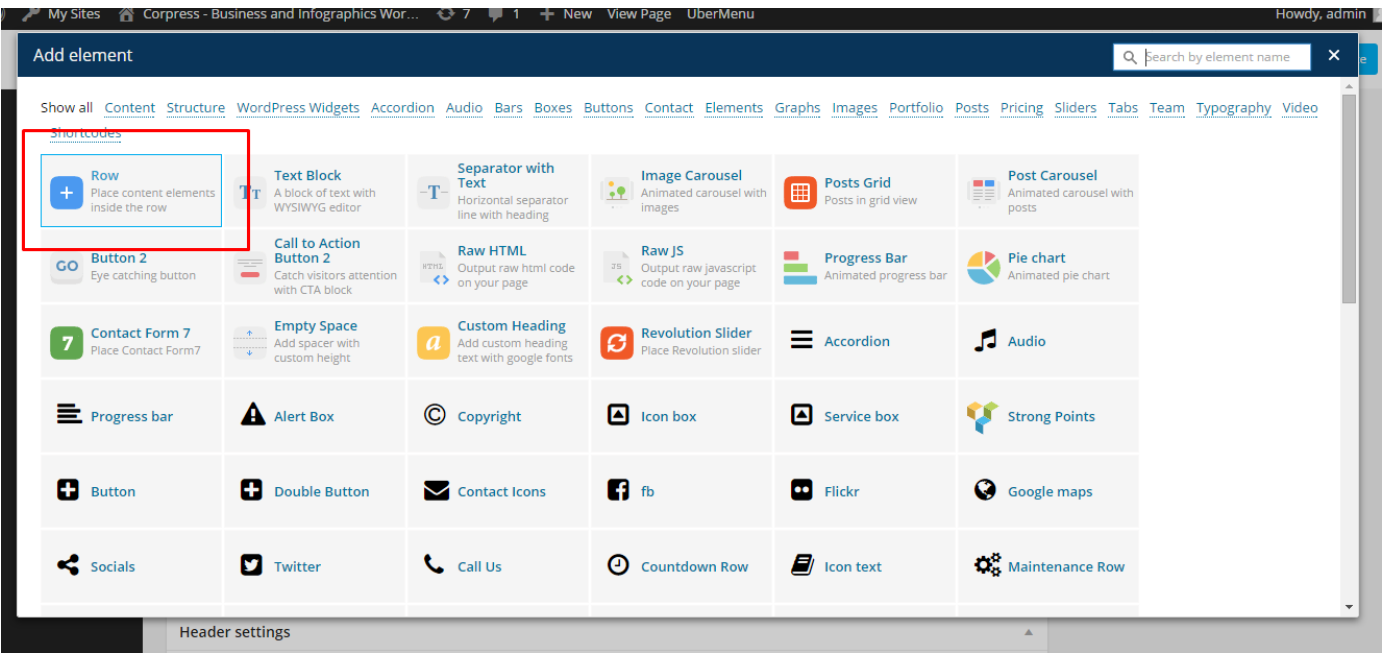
My Sites Corpress - Business and Infographics Wor... 7 1 New View Page UberMenu Howdy, admin

Add element

Search by element name

Show all Content Structure WordPress Widgets Accordion Audio Bars Boxes Buttons Contact Elements Graphs Images Portfolio Posts Pricing Sliders Tabs Team Typography Video Shortcodes

| | | | | | |
|---|---|---|---|---|---|
| Row Place content elements inside the row | Text Block A block of text with WYSIWYG editor | Separator with Text Horizontal separator line with heading | Image Carousel Animated carousel with images | Posts Grid Posts in grid view | Post Carousel Animated carousel with posts |
| Button 2 Eye catching button | Call to Action Button 2 Catch visitors attention with CTA block | Raw HTML Output raw html code on your page | Raw JS Output raw javascript code on your page | Progress Bar Animated progress bar | Pie chart Animated pie chart |
| Contact Form 7 Place Contact Form7 | Empty Space Add spacer with custom height | Custom Heading Add custom heading text with google fonts | Revolution Slider Place Revolution slider | Accordion | Audio |
| Progress bar | Alert Box | Copyright | Icon box | Service box | Strong Points |
| Button | Double Button | Contact Icons | fb | Flickr | Google maps |
| Socials | Twitter | Call Us | Countdown Row | Icon text | Maintenance Row |

Header settings